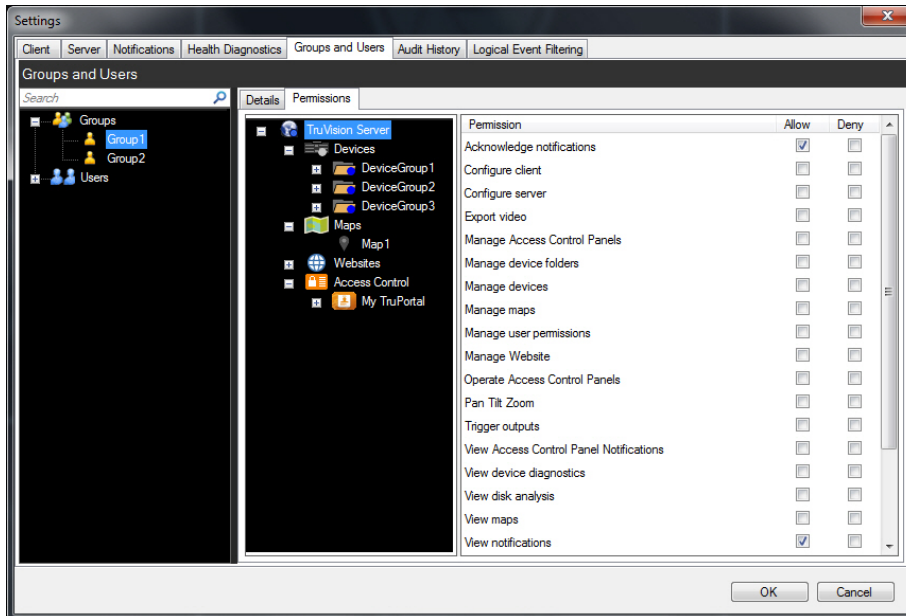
Settings

x

Client | Server | Notifications | Health Diagnostics | Groups and Users | Audit History | Logical Event Filtering

Groups and Users

Search

Groups
Group1
Group2
Users

Details | Permissions

TruVision Server
Devices
DeviceGroup1
DeviceGroup2
DeviceGroup3
Maps
Map1
Websites
Access Control
My TruPortal

| Permission | Allow | Deny |
|---|---|---|
| Acknowledge notifications | ✓ | |
| Configure client | | |
| Configure server | | |
| Export video | | |
| Manage Access Control Panels | | |
| Manage device folders | | |
| Manage devices | | |
| Manage maps | | |
| Manage user permissions | | |
| Manage Website | | |
| Operate Access Control Panels | | |
| Pan Tilt Zoom | | |
| Trigger outputs | | |
| View Access Control Panel Notifications | | |
| View device diagnostics | | |
| View disk analysis | | |
| View maps | | |
| View notifications | ✓ | |

OK | Cancel